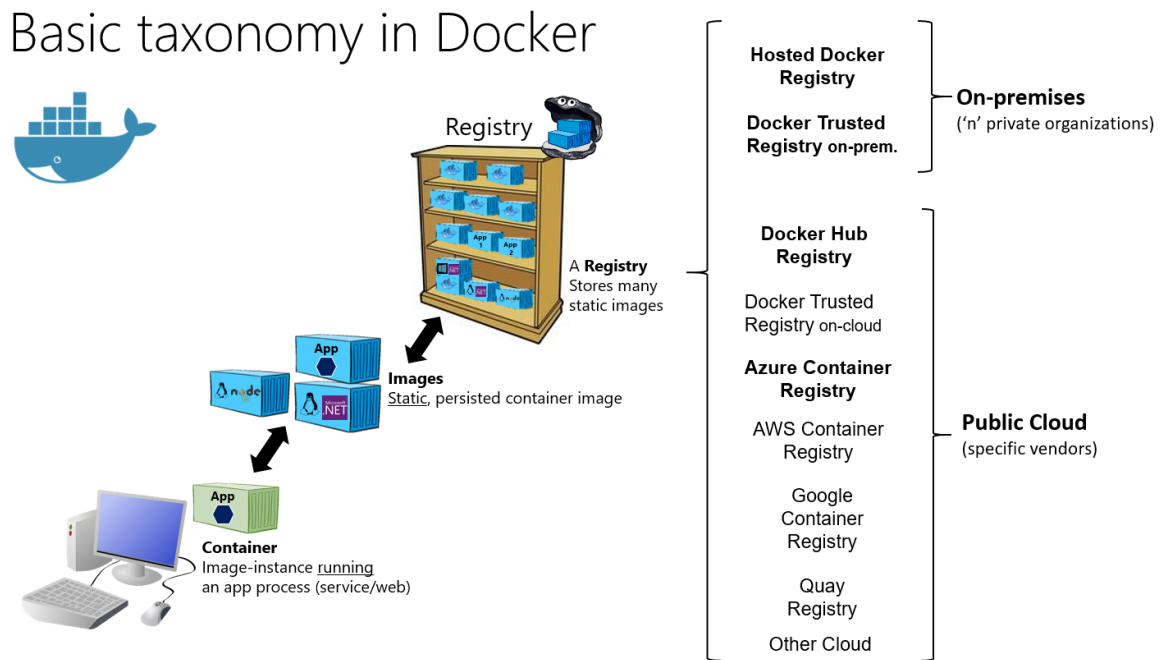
Basic taxonomy in Docker

Registry

App 1

App 2

.NET

A **Registry** Stores many static images

App

node

.NET

**Images** Static, persisted container image

App

**Container** Image-instance running an app process (service/web)

Hosted Docker Registry

Docker Trusted Registry on-prem.

On-premises ('n' private organizations)

Docker Hub Registry

Docker Trusted Registry on-cloud

Azure Container Registry

AWS Container Registry

Google Container Registry

Quay Registry

Other Cloud

Public Cloud (specific vendors)